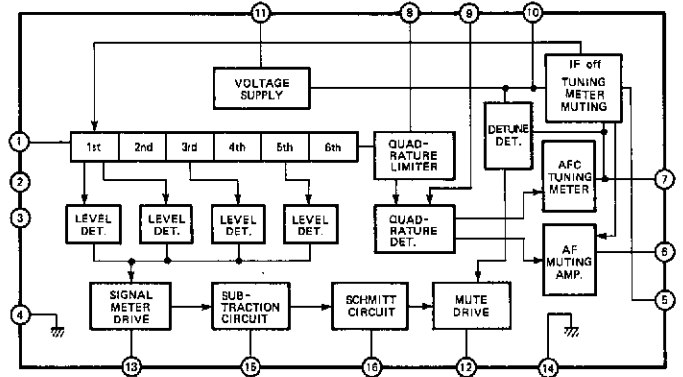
11
8
9
10
VOLTAGE SUPPLY
IF off TUNING METER MUTING
1
1st
2nd
3rd
4th
5th
6th
QUADRATURE LIMITER
DETUNE DET.
AFC TUNING METER
7
2
3
LEVEL DET.
LEVEL DET.
LEVEL DET.
LEVEL DET.
QUADRATURE DET.
AF MUTING AMP.
6
5
4
SIGNAL METER DRIVE
SUBTRACTION CIRCUIT
SCHMITT CIRCUIT
MUTE DRIVE
13
15
16
12
14